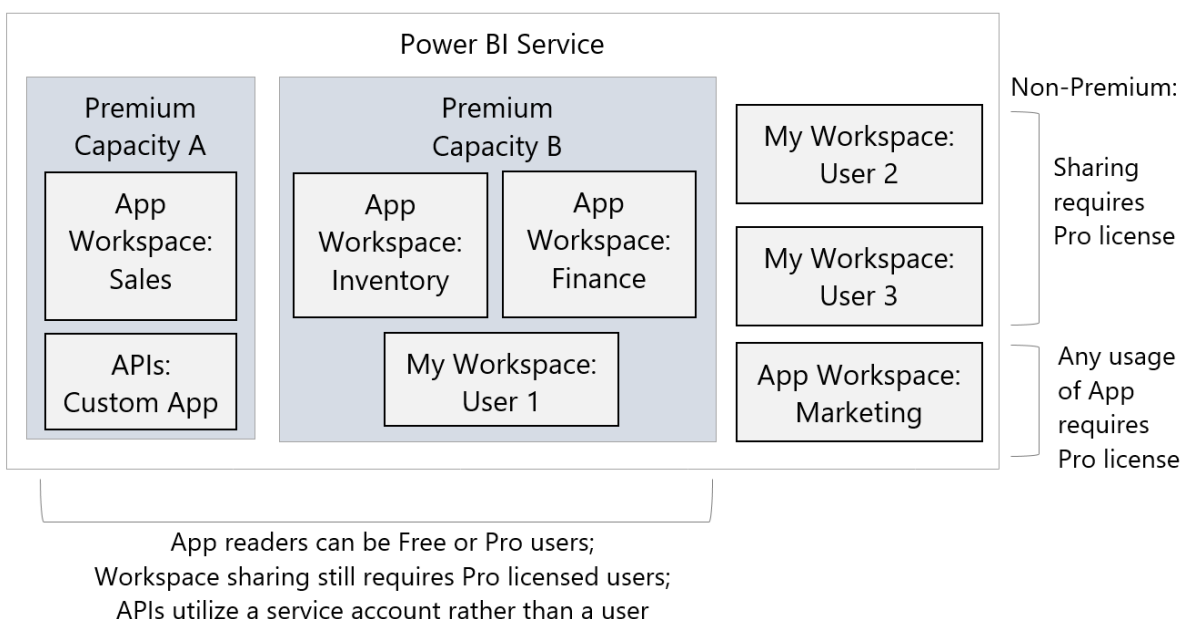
Power BI Service

Premium Capacity A

App Workspace: Sales

APIs: Custom App

Premium Capacity B

App Workspace: Inventory

App Workspace: Finance

My Workspace: User 1

My Workspace: User 2

My Workspace: User 3

App Workspace: Marketing

Non-Premium:

Sharing requires Pro license

Any usage of App requires Pro license

App readers can be Free or Pro users;
Workspace sharing still requires Pro licensed users;
APIs utilize a service account rather than a user